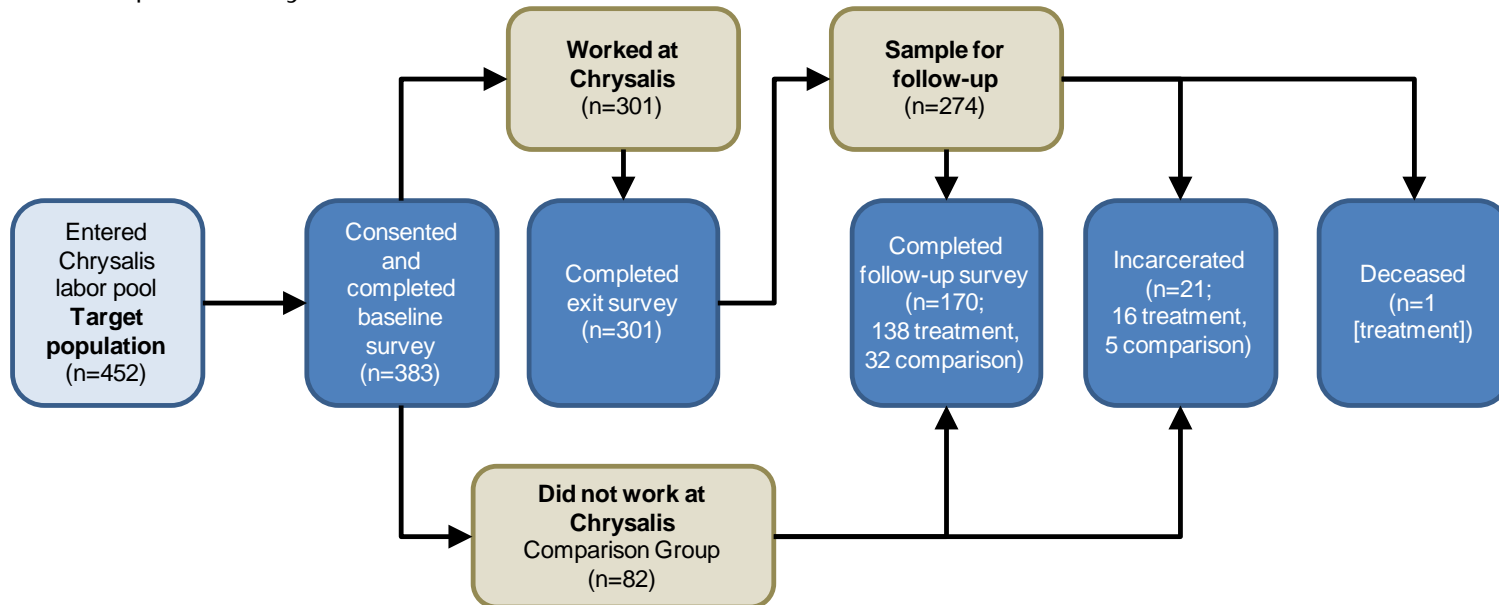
Entered Chrysalis labor pool
**Target population**
(n=452)

Consented and completed baseline survey
(n=383)

**Worked at Chrysalis**
(n=301)

Completed exit survey
(n=301)

**Sample for follow-up**
(n=274)

Completed follow-up survey
(n=170;
138 treatment,
32 comparison)

Incarcerated
(n=21;
16 treatment,
5 comparison)

Deceased
(n=1
[treatment])

**Did not work at Chrysalis**
Comparison Group
(n=82)